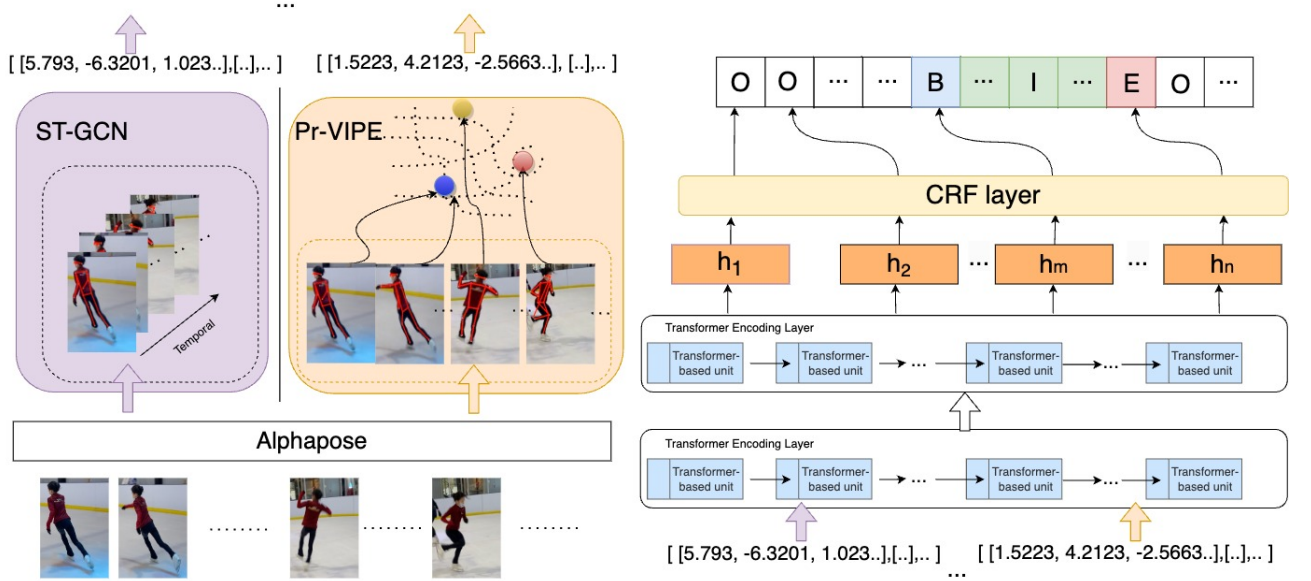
...

[ [5.793, -6.3201, 1.023..],[..],.. ]

[ [1.5223, 4.2123, -2.5663..], [..],.. ]

ST-GCN

Temporal

Pr-VIPE

Alphapose

........ ........ ........

| O | O | ... | ... | B | ... | I | ... | E | O | ... |
|---|---|---|---|---|---|---|---|---|---|---|

CRF layer

$h_1$ $h_2$ ... $h_m$ ... $h_n$

Transformer Encoding Layer

Transformer-based unit → Transformer-based unit → ... Transformer-based unit → ... Transformer-based unit

Transformer Encoding Layer

Transformer-based unit → Transformer-based unit → ... Transformer-based unit → ... Transformer-based unit

[ [5.793, -6.3201, 1.023..],[..],.. ]

[ [1.5223, 4.2123, -2.5663..],[..],.. ]

...